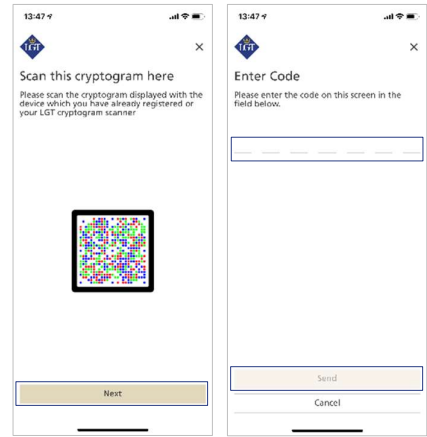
13:47

LGT

×

Scan this cryptogram here

Please scan the cryptogram displayed with the device which you have already registered or your LGT cryptogram scanner

Next

13:47

LGT

×

Enter Code

Please enter the code on this screen in the field below.

Send

Cancel